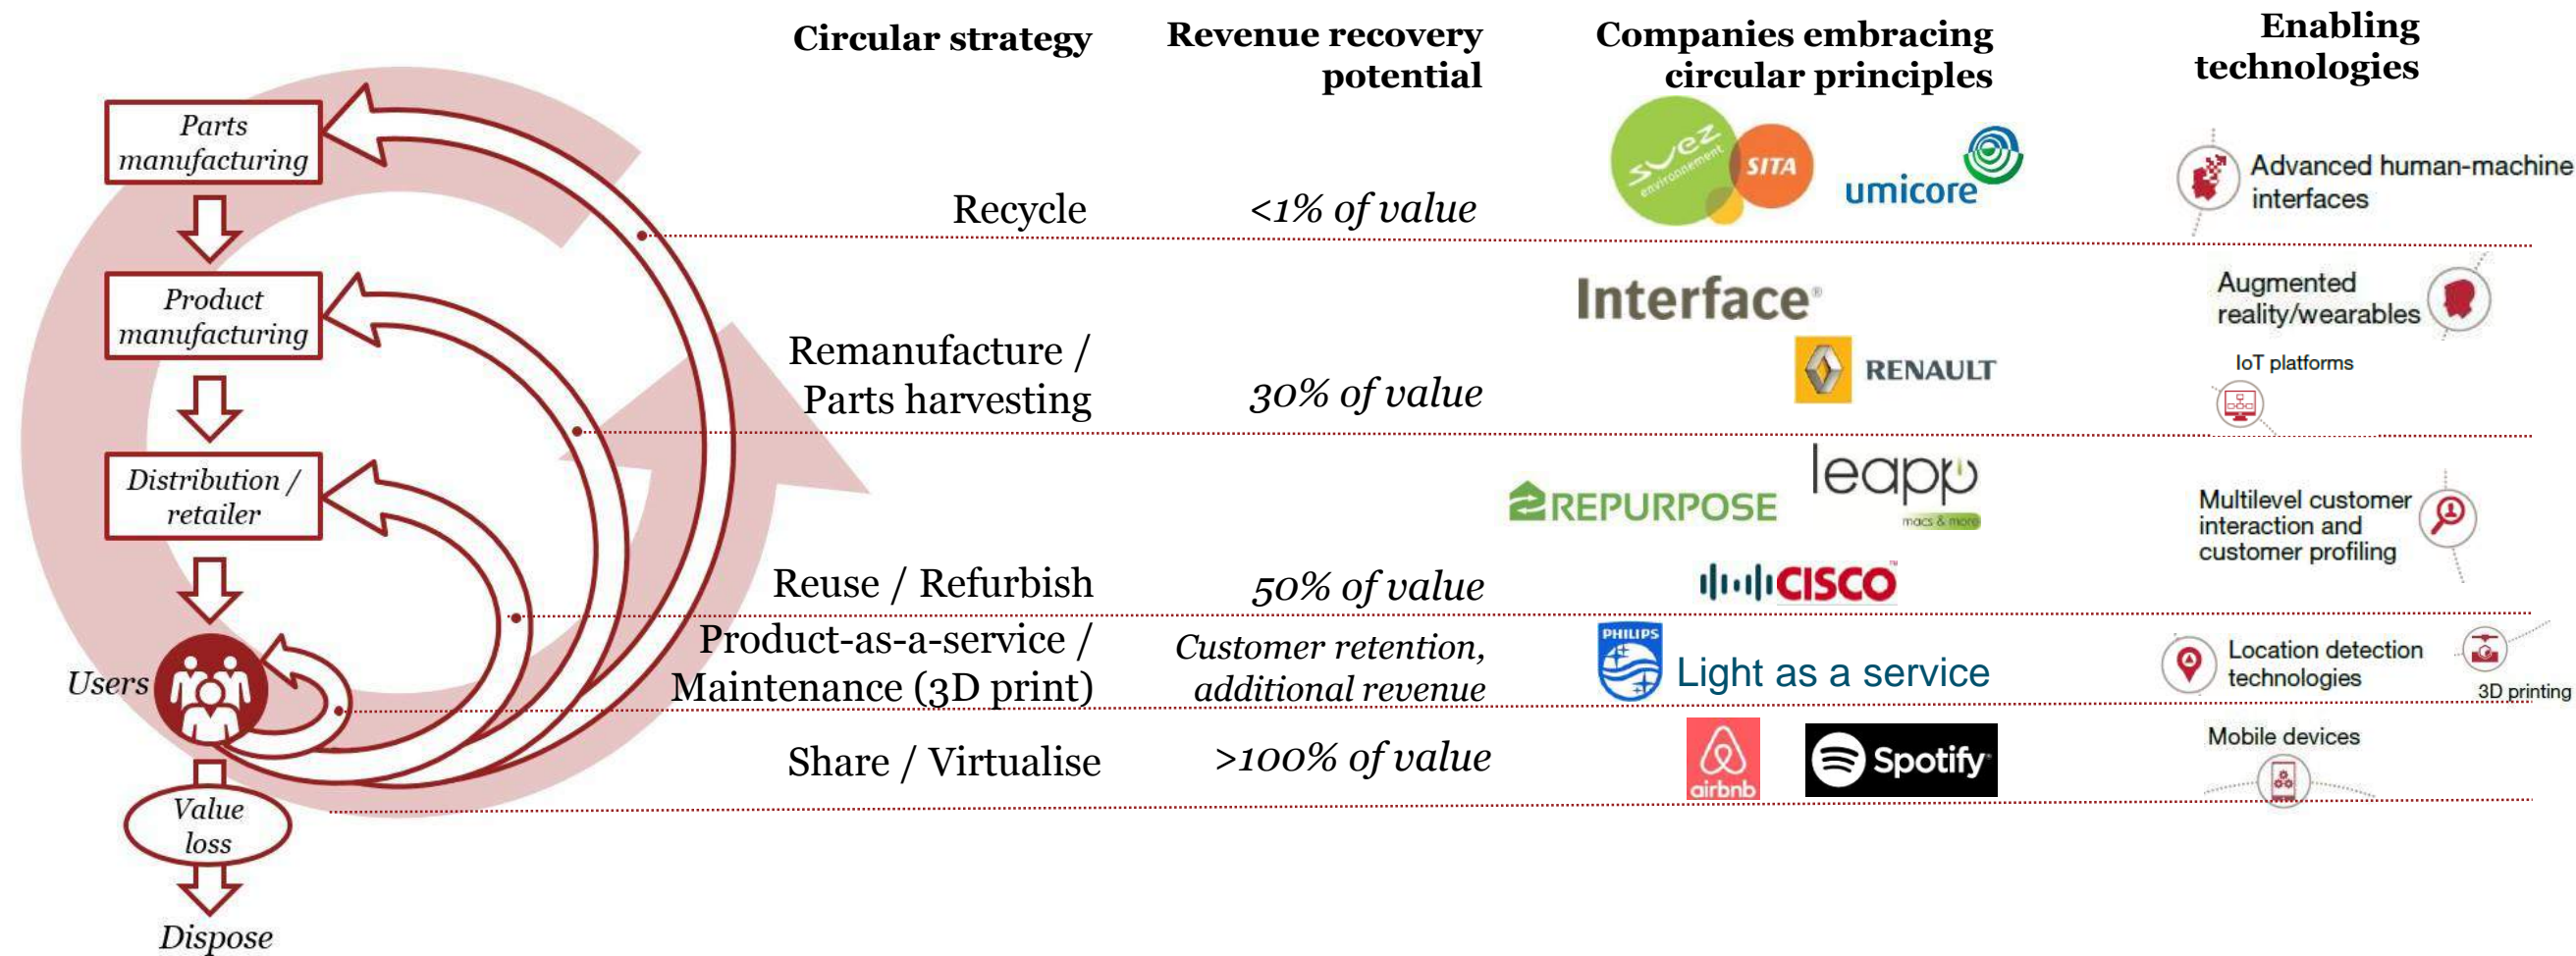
Parts manufacturing

Product manufacturing

Distribution / retailer

Users

Value loss

Dispose

| Circular strategy | Revenue recovery potential | Companies embracing circular principles | Enabling technologies |
|---|---|---|---|
| Recycle | <1% of value | suez environnement SITA umicore | Advanced human-machine interfaces |
| Remanufacture / Parts harvesting | 30% of value | Interface® RENAULT | Augmented reality/wearables IoT platforms |
| Reuse / Refurbish | 50% of value | REPURPOSE leapp macs & more CISCO | Multilevel customer interaction and customer profiling |
| Product-as-a-service / Maintenance (3D print) | Customer retention, additional revenue | PHILIPS Light as a service | Location detection technologies 3D printing |
| Share / Virtualise | >100% of value | airbnb Spotify | Mobile devices |